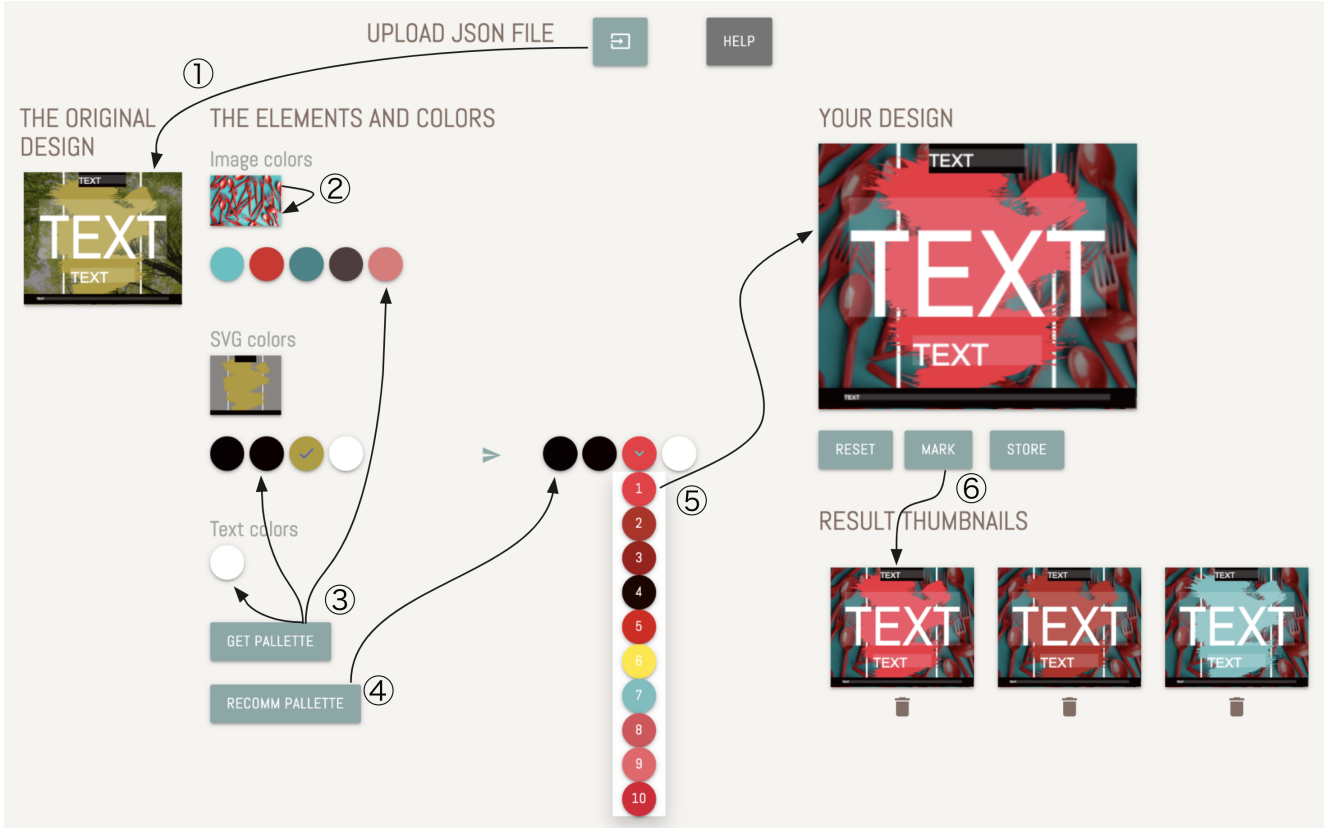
UPLOAD JSON FILE

HELP

①

THE ORIGINAL DESIGN

TEXT
TEXT
TEXT

THE ELEMENTS AND COLORS

Image colors

②

SVG colors

Text colors

③

GET PALLETTE

④

RECOMM PALLETTE

1
2
3
4
5
6
7
8
9
10

⑤

YOUR DESIGN

TEXT
TEXT
TEXT

RESET

MARK

STORE

⑥

RESULT THUMBNAILS

TEXT
TEXT
TEXT

TEXT
TEXT
TEXT

TEXT
TEXT
TEXT